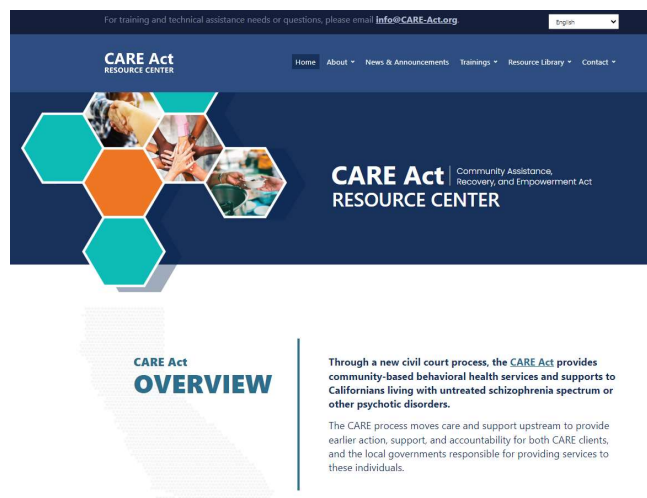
For training and technical assistance needs or questions, please email info@CARE-Act.org.

English

CARE Act
RESOURCE CENTER

Home About News & Announcements Trainings Resource Library Contact

CARE Act | Community Assistance, Recovery, and Empowerment Act
RESOURCE CENTER

CARE Act
OVERVIEW

Through a new civil court process, the CARE Act provides community-based behavioral health services and supports to Californians living with untreated schizophrenia spectrum or other psychotic disorders.

The CARE process moves care and support upstream to provide earlier action, support, and accountability for both CARE clients, and the local governments responsible for providing services to these individuals.